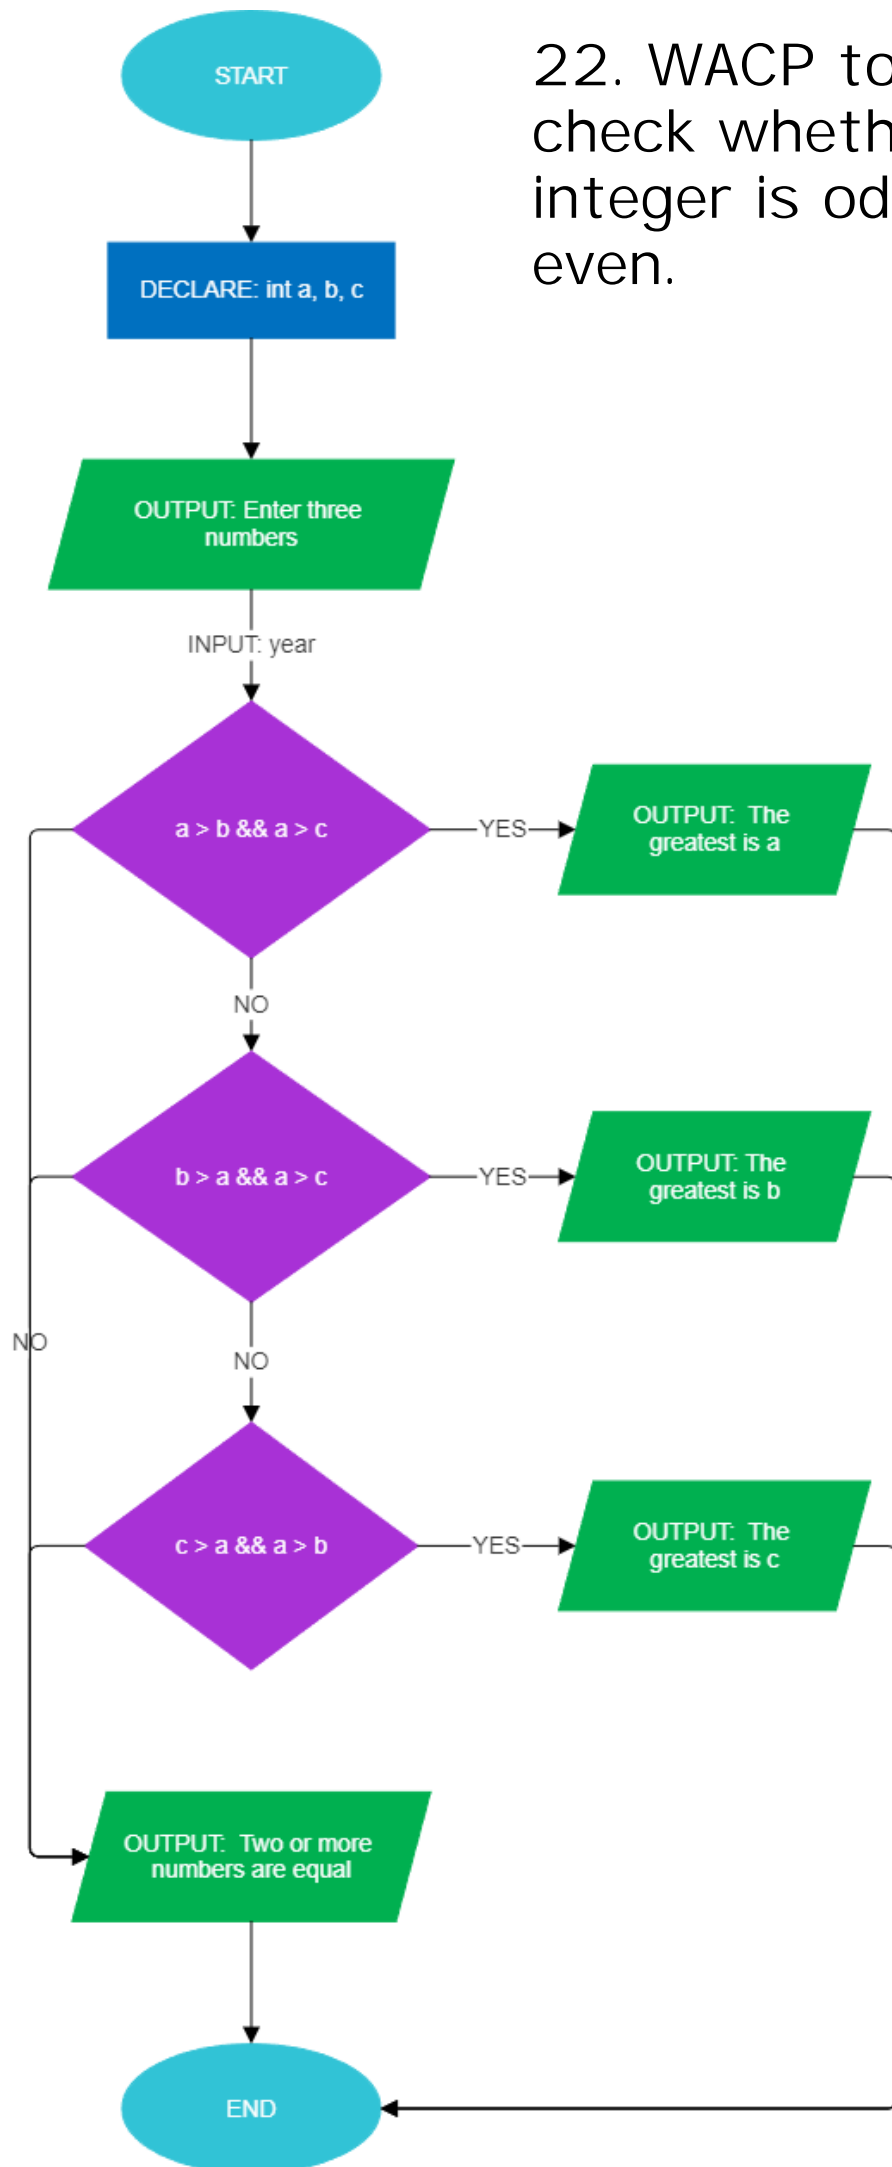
22. WACP to check wheth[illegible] integer is od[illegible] even.

START

DECLARE: int a, b, c

OUTPUT: Enter three numbers

INPUT: year

a > b && a > c

YES

OUTPUT: The greatest is a

NO

b > a && a > c

YES

OUTPUT: The greatest is b

NO

NO

c > a && a > b

YES

OUTPUT: The greatest is c

OUTPUT: Two or more numbers are equal

END